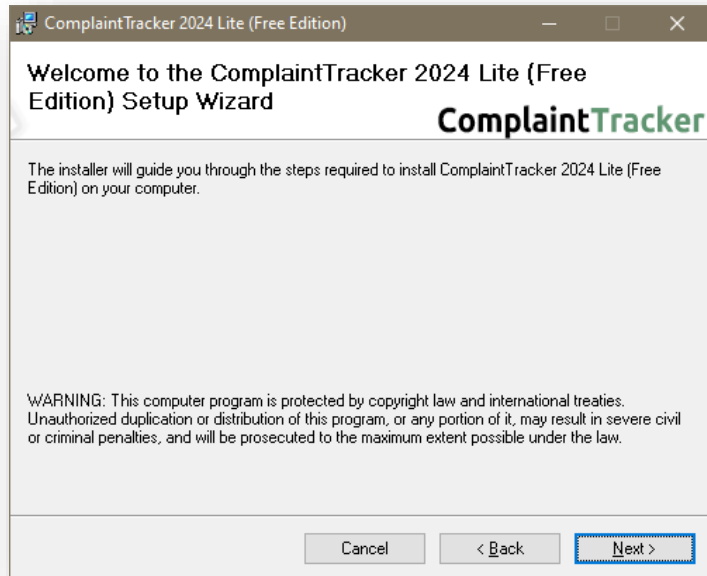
ComplaintTracker 2024 Lite (Free Edition)

Welcome to the ComplaintTracker 2024 Lite (Free Edition) Setup Wizard

ComplaintTracker

The installer will guide you through the steps required to install ComplaintTracker 2024 Lite (Free Edition) on your computer.

WARNING: This computer program is protected by copyright law and international treaties. Unauthorized duplication or distribution of this program, or any portion of it, may result in severe civil or criminal penalties, and will be prosecuted to the maximum extent possible under the law.

Cancel

< Back

Next >